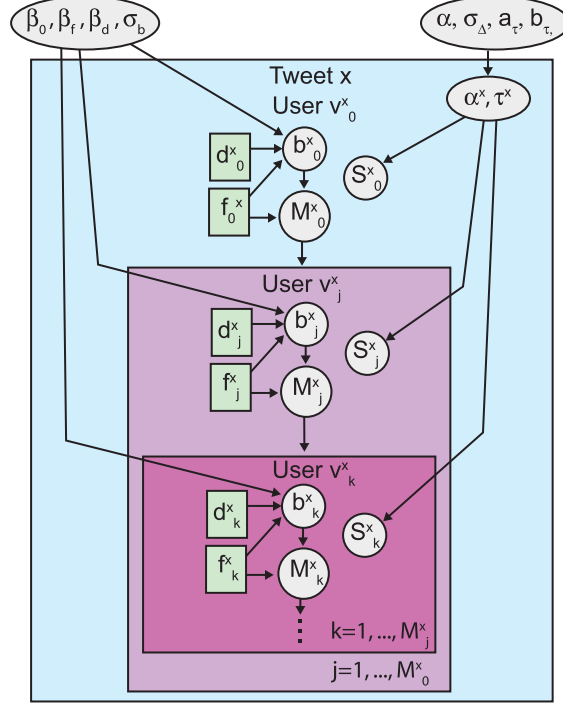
$\beta_0, \beta_f, \beta_d, \sigma_b$

$\alpha, \sigma_\Delta, a_\tau, b_\tau,$

Tweet x

User $v^x_0$

$\alpha^x, \tau^x$

$d^x_0$

$b^x_0$

$S^x_0$

$f^x_0$

$M^x_0$

User $v^x_j$

$d^x_j$

$b^x_j$

$S^x_j$

$f^x_j$

$M^x_j$

User $v^x_k$

$d^x_k$

$b^x_k$

$S^x_k$

$f^x_k$

$M^x_k$

$k=1, ..., M^x_j$

$j=1, ..., M^x_0$